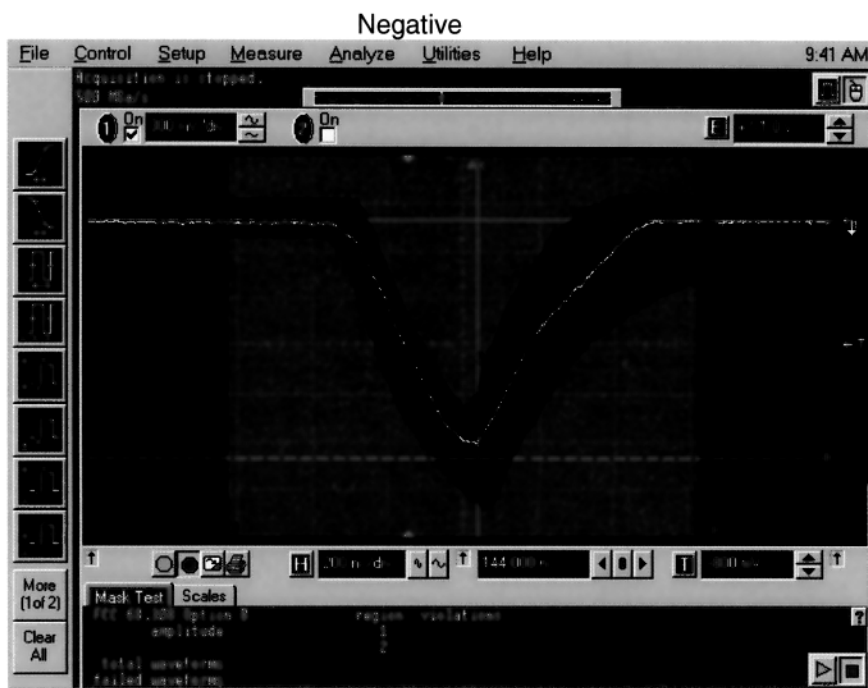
Negative

File Control Setup Measure Analyze Utilities Help 9:41 AM

Acquisition is stopped.
500 MSa/s

On
On

More (1of 2)

Clear All

Mask Test Scales

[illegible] Option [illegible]
amplitude

region violations
1
2

total waveforms
failed waveforms